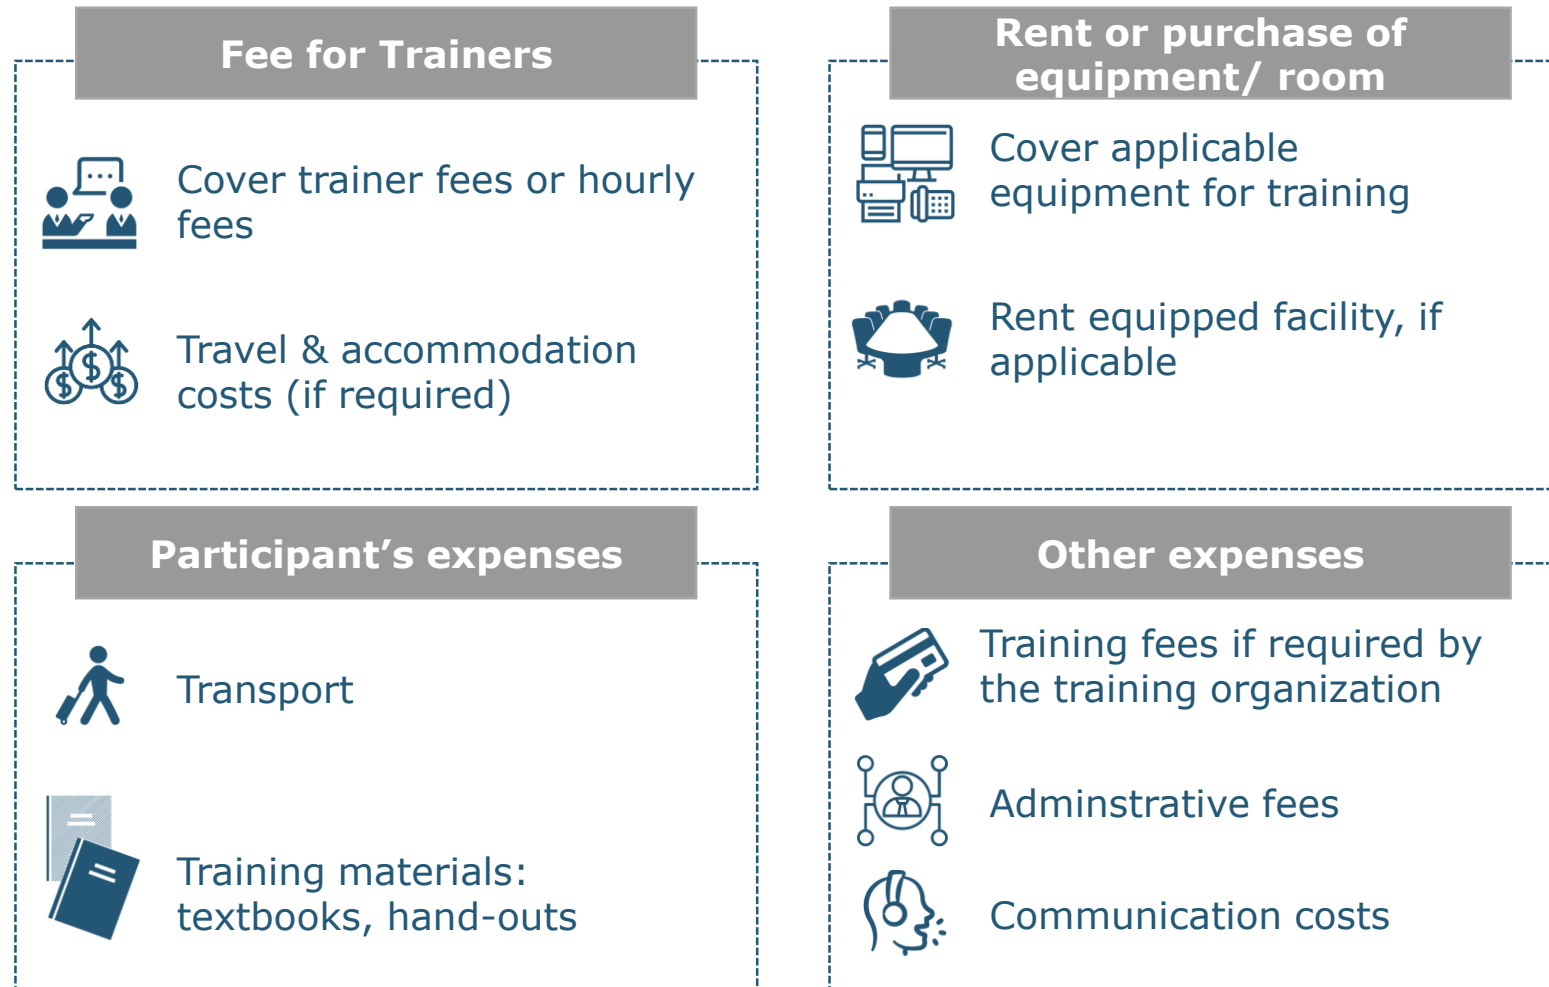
Fee for Trainers

Cover trainer fees or hourly fees

Travel & accommodation costs (if required)

Rent or purchase of equipment/ room

Cover applicable equipment for training

Rent equipped facility, if applicable

Participant’s expenses

Transport

Training materials: textbooks, hand-outs

Other expenses

Training fees if required by the training organization

Adminstrative fees

Communication costs